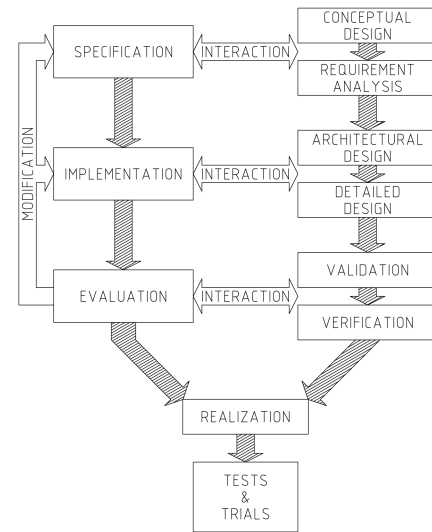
SPECIFICATION

INTERACTION

CONCEPTUAL DESIGN

REQUIREMENT ANALYSIS

MODIFICATION

IMPLEMENTATION

INTERACTION

ARCHITECTURAL DESIGN

DETAILED DESIGN

EVALUATION

INTERACTION

VALIDATION

VERIFICATION

REALIZATION

TESTS & TRIALS